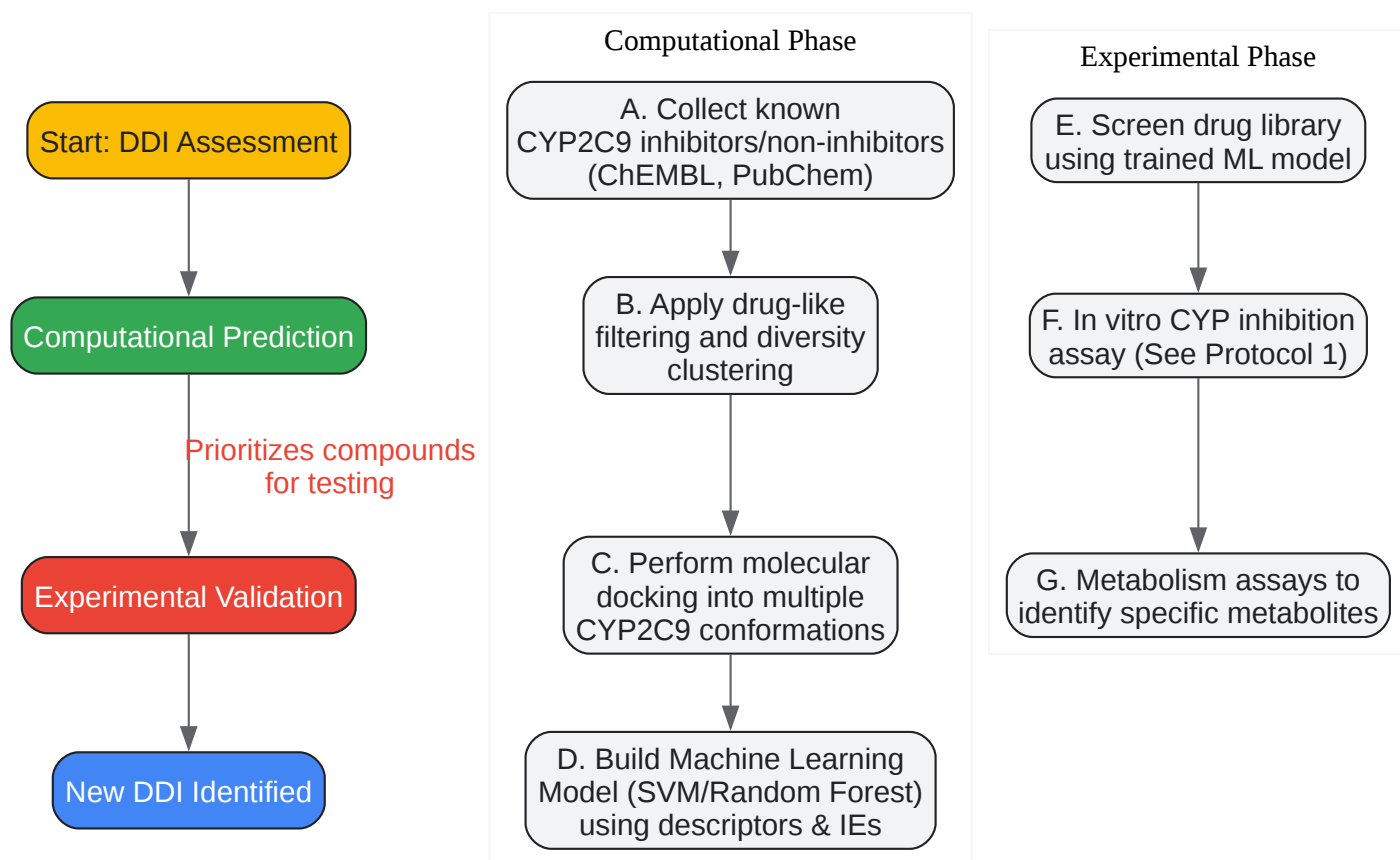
Start: DDI Assessment

Computational Prediction

Prioritizes compounds for testing

Experimental Validation

New DDI Identified

Computational Phase

A. Collect known CYP2C9 inhibitors/non-inhibitors (ChEMBL, PubChem)

B. Apply drug-like filtering and diversity clustering

C. Perform molecular docking into multiple CYP2C9 conformations

D. Build Machine Learning Model (SVM/Random Forest) using descriptors & IEs

Experimental Phase

E. Screen drug library using trained ML model

F. In vitro CYP inhibition assay (See Protocol 1)

G. Metabolism assays to identify specific metabolites